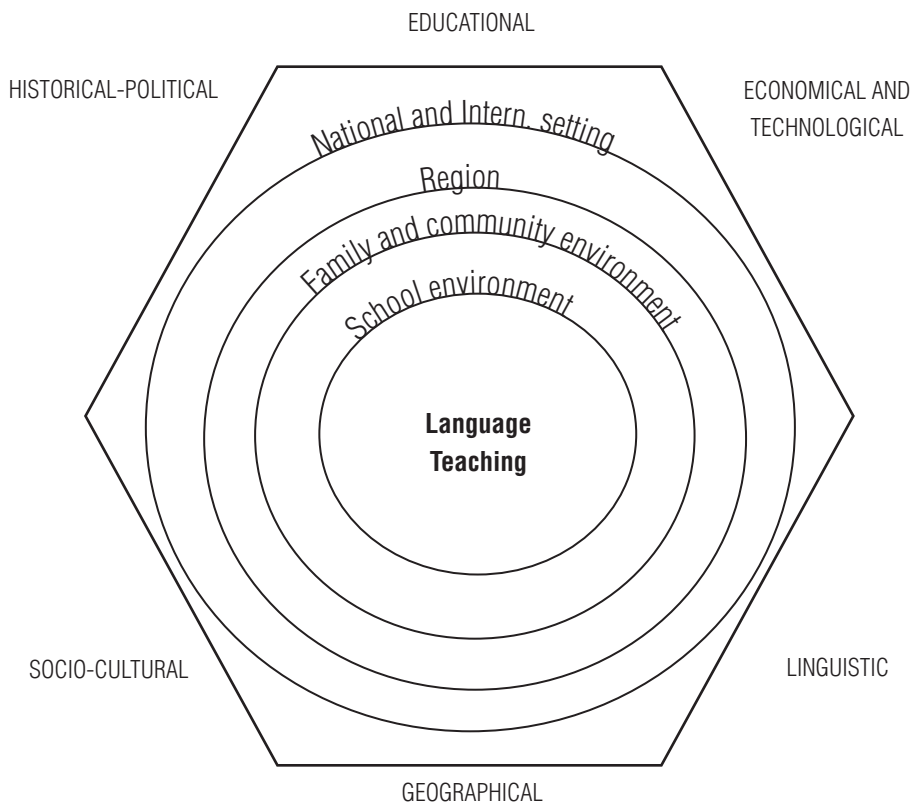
EDUCATIONAL

HISTORICAL-POLITICAL

ECONOMICAL AND TECHNOLOGICAL

National and Intern. setting

Region

Family and community environment

School environment

**Language Teaching**

SOCIO-CULTURAL

LINGUISTIC

GEOGRAPHICAL